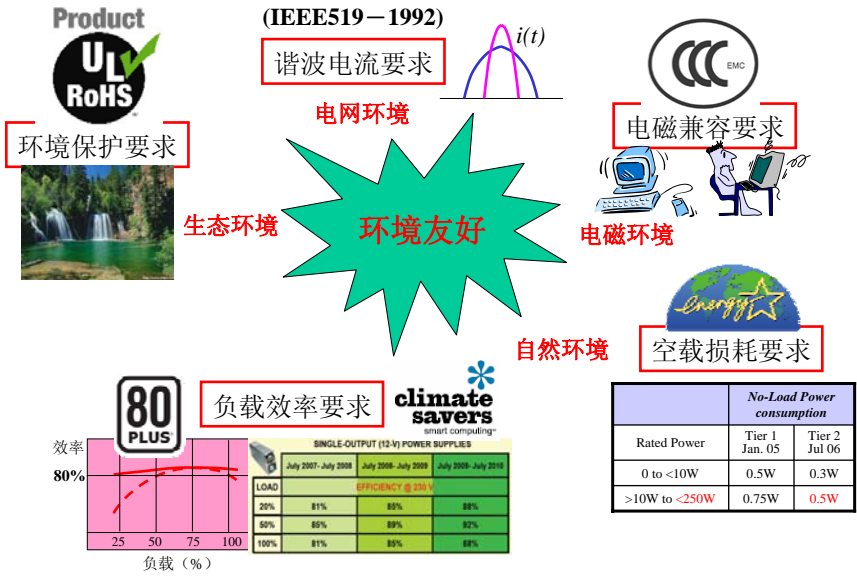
Product
UL
RoHS

(IEEE519－1992)
谐波电流要求
$i(t)$

CCC
EMC

电网环境
环境保护要求
电磁兼容要求

生态环境
环境友好
电磁环境

energy

自然环境
空载损耗要求

80 PLUS
负载效率要求
climate savers
smart computing

效率
80%
25 50 75 100
负载（%）

SINGLE-OUTPUT (12-V) POWER SUPPLIES

| | July 2007- July 2008 | July 2008- July 2009 | July 2009- July 2010 |
|---|---|---|---|
| LOAD | EFFICIENCY @ 230 V | | |
| 20% | 81% | 85% | 88% |
| 50% | 85% | 89% | 92% |
| 100% | 81% | 85% | 88% |

| | No-Load Power consumption | |
|---|---|---|
| Rated Power | Tier 1 Jan. 05 | Tier 2 Jul 06 |
| 0 to <10W | 0.5W | 0.3W |
| >10W to <250W | 0.75W | 0.5W |